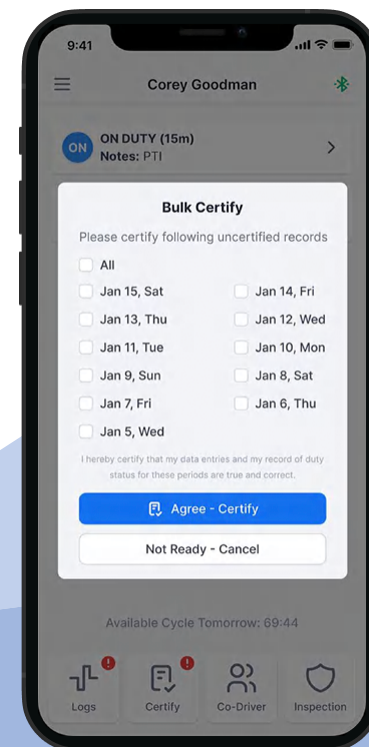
9:41

Corey Goodman

ON
ON DUTY (15m)
Notes: PTI

Bulk Certify

Please certify following uncertified records

All

Jan 15, Sat
Jan 14, Fri
Jan 13, Thu
Jan 12, Wed
Jan 11, Tue
Jan 10, Mon
Jan 9, Sun
Jan 8, Sat
Jan 7, Fri
Jan 6, Thu
Jan 5, Wed

I hereby certify that my data entries and my record of duty status for these periods are true and correct.

Agree - Certify

Not Ready - Cancel

Available Cycle Tomorrow: 69:44

Logs
Certify
Co-Driver
Inspection